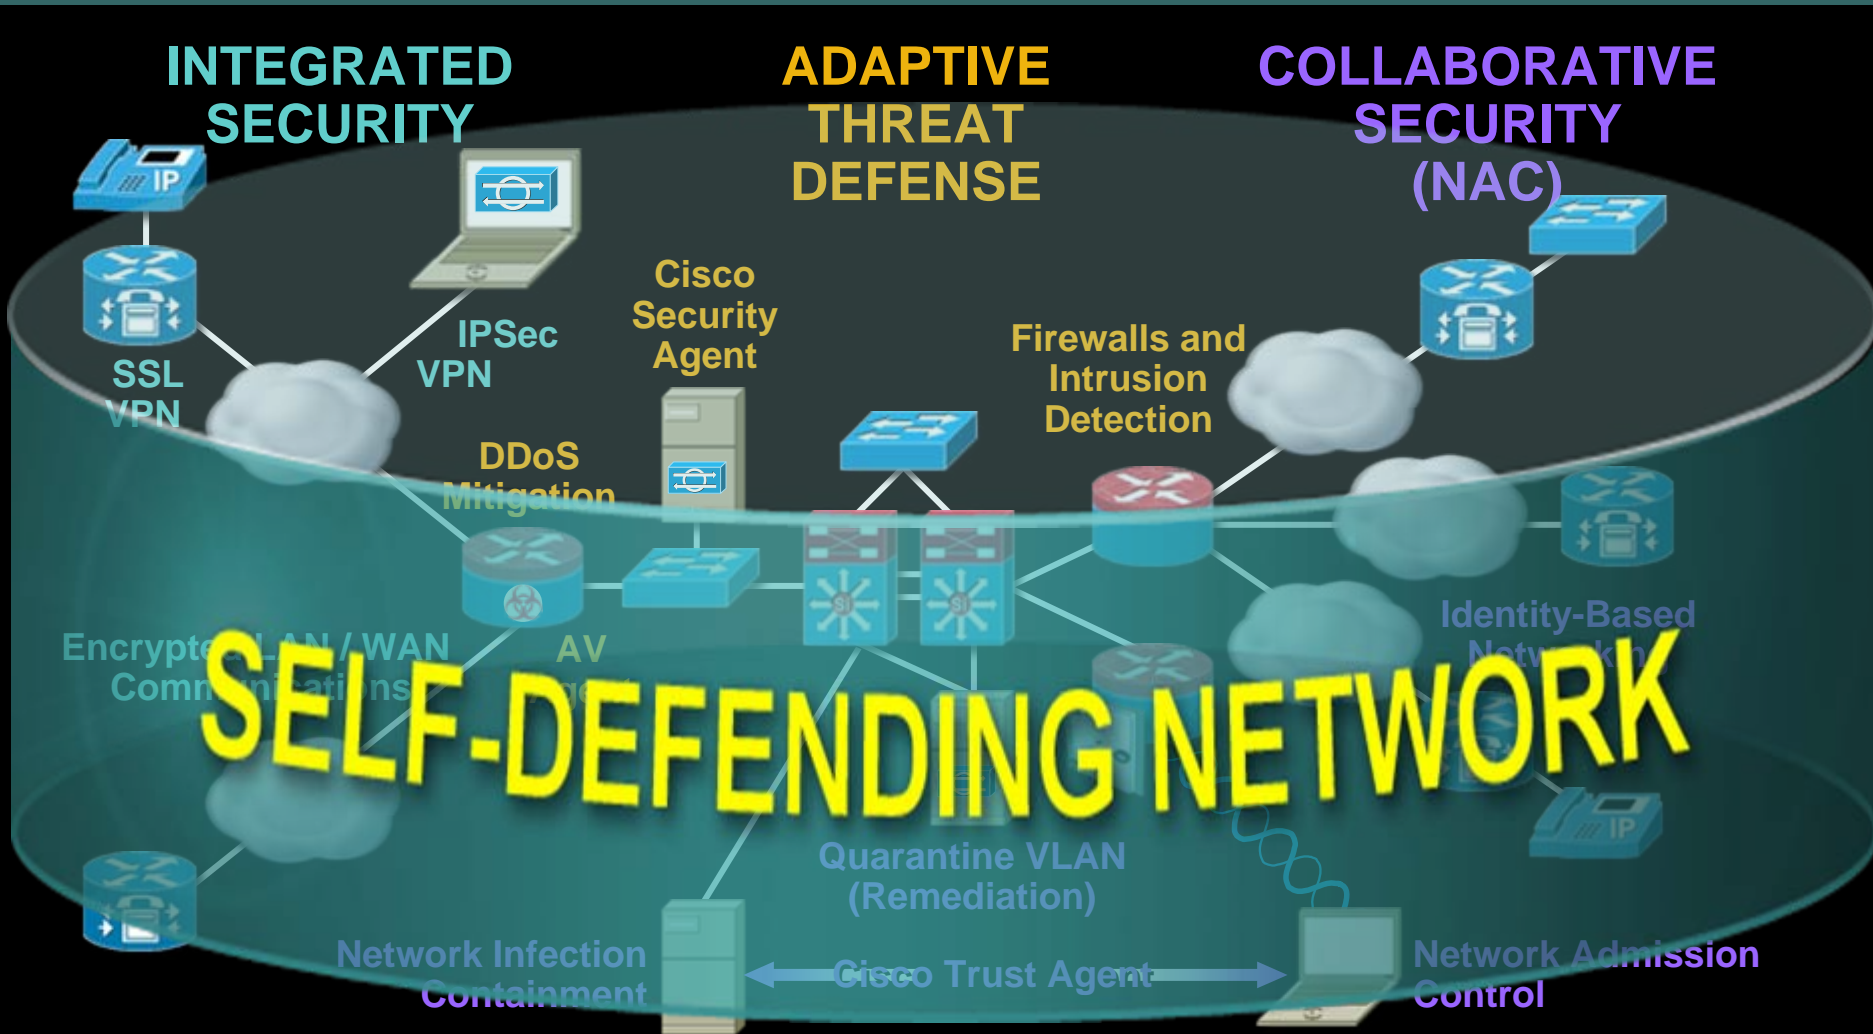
INTEGRATED SECURITY

ADAPTIVE THREAT DEFENSE

COLLABORATIVE SECURITY (NAC)

IP

SSL VPN

IPSec VPN

Cisco Security Agent

Firewalls and Intrusion Detection

DDoS Mitigation

AV

Encrypte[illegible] LAN / WAN Comm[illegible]nications

Identity-Based Netw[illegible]k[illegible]

SELF-DEFENDING NETWORK

IP

Quarantine VLAN (Remediation)

Network Infection Containment

Cisco Trust Agent

Network Admission Control